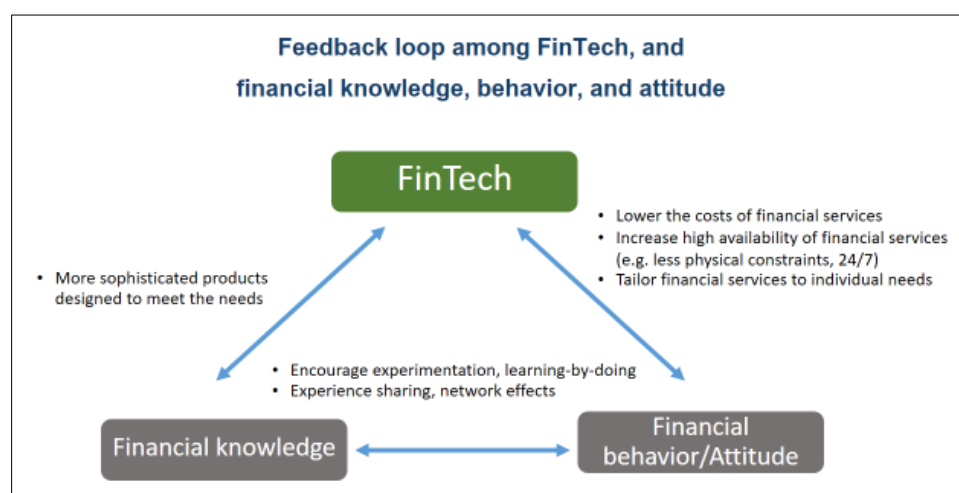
Feedback loop among FinTech, and financial knowledge, behavior, and attitude

FinTech

- Lower the costs of financial services
- Increase high availability of financial services (e.g. less physical constraints, 24/7)
- Tailor financial services to individual needs

- More sophisticated products designed to meet the needs

- Encourage experimentation, learning-by-doing
- Experience sharing, network effects

Financial knowledge

Financial behavior/Attitude